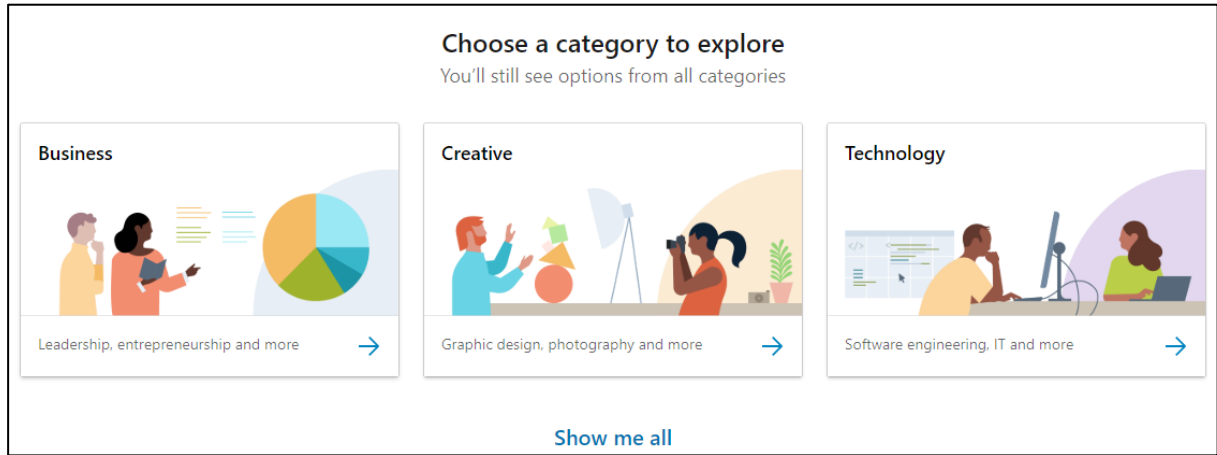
Choose a category to explore
You'll still see options from all categories

Business

Leadership, entrepreneurship and more

Creative

Graphic design, photography and more

Technology

Software engineering, IT and more

Show me all